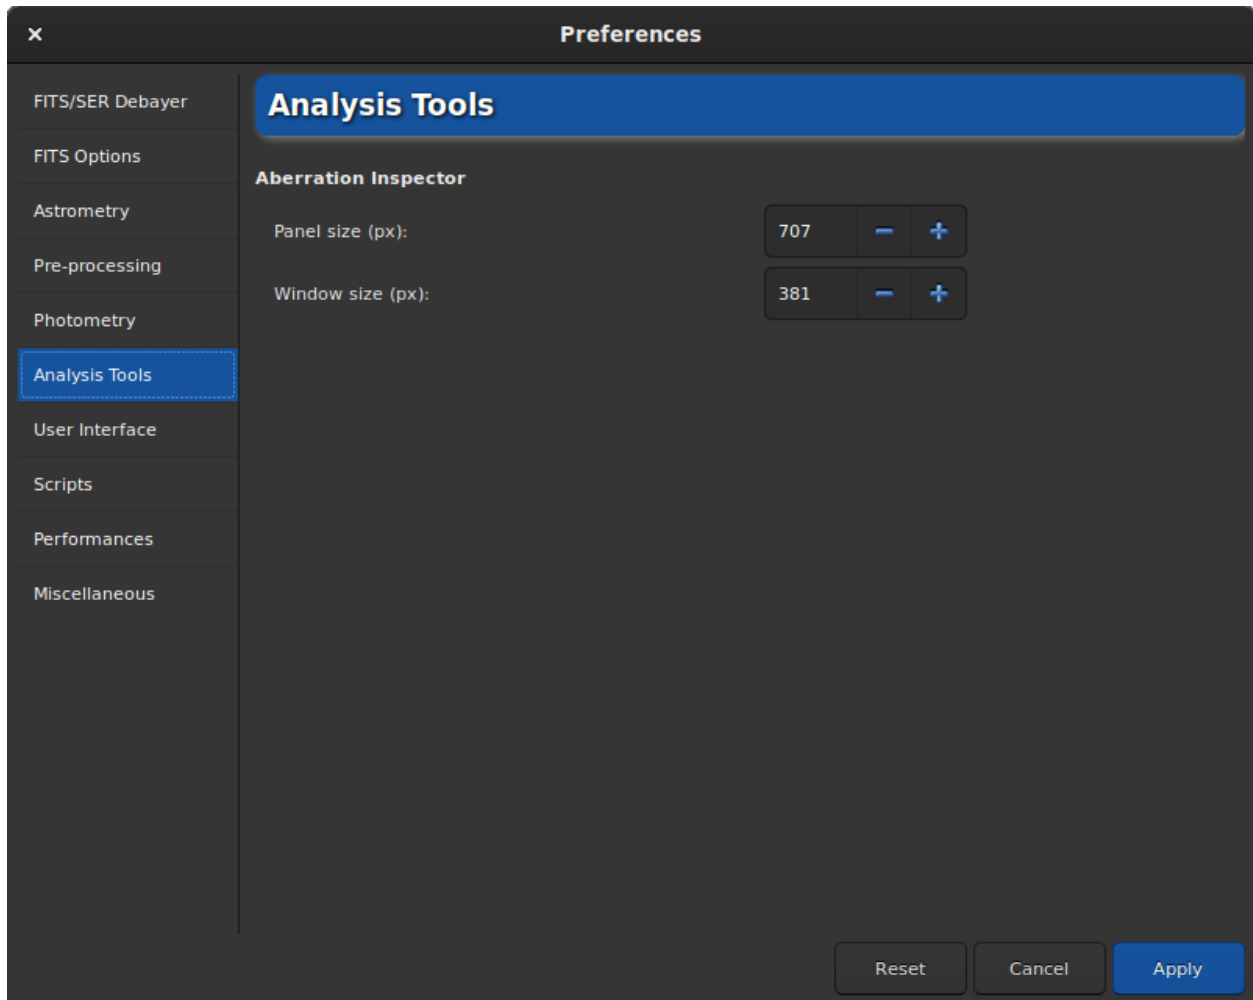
×
Preferences

FITS/SER Debayer
FITS Options
Astrometry
Pre-processing
Photometry
Analysis Tools
User Interface
Scripts
Performances
Miscellaneous

Analysis Tools

Aberration Inspector

Panel size (px): 707 − +

Window size (px): 381 − +

Reset Cancel Apply